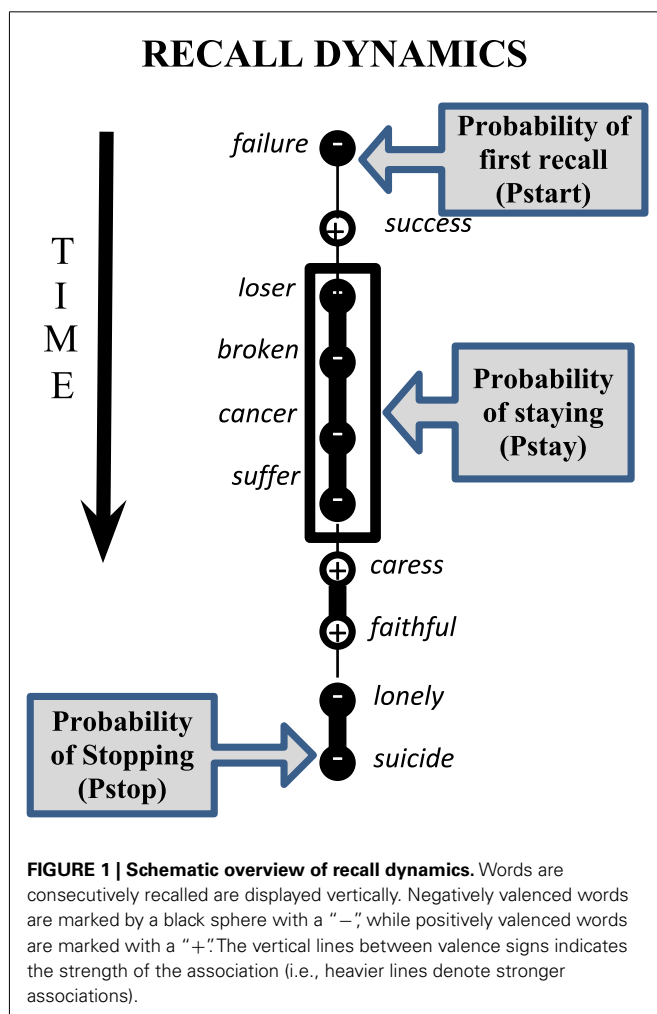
RECALL DYNAMICS

TIME

failure -

Probability of first recall (Pstart)

+ success

loser -

broken -

cancer -

suffer -

Probability of staying (Pstay)

+ caress

+ faithful

- lonely

- suicide

Probability of Stopping (Pstop)

**FIGURE 1 | Schematic overview of recall dynamics.** Words are consecutively recalled are displayed vertically. Negatively valenced words are marked by a black sphere with a "−", while positively valenced words are marked with a "+". The vertical lines between valence signs indicates the strength of the association (i.e., heavier lines denote stronger associations).